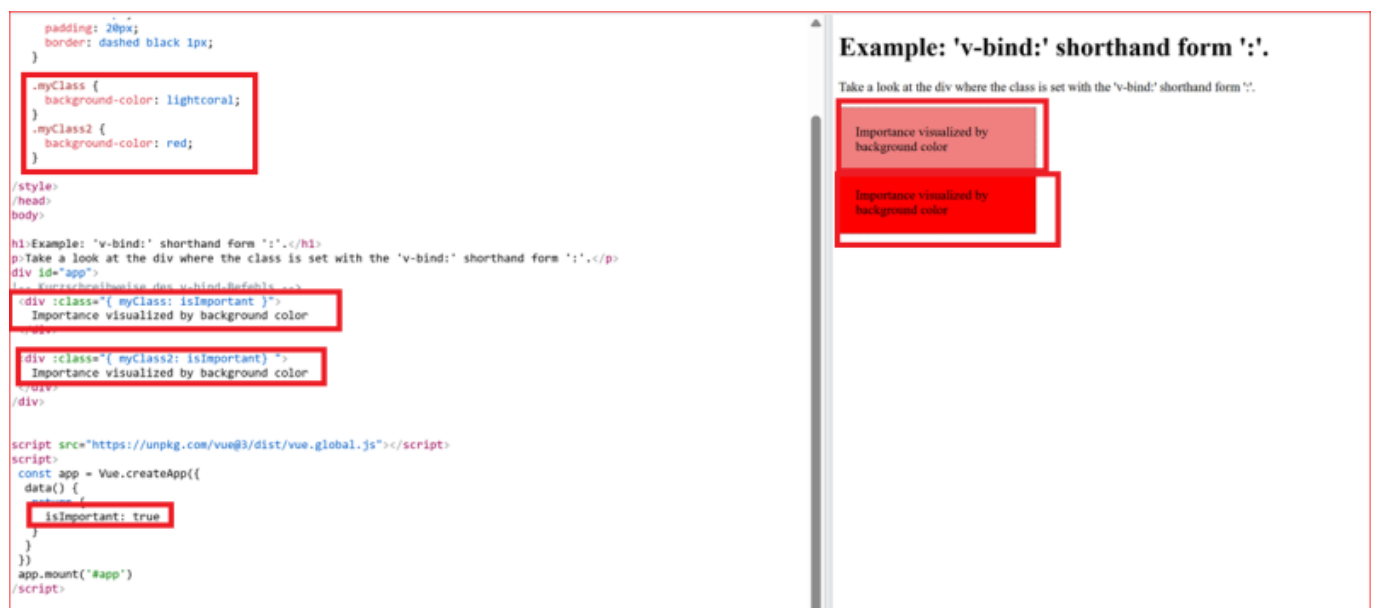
padding: 20px;
border: dashed black 1px;
}

.myClass {
background-color: lightcoral;
}
.myClass2 {
background-color: red;
}
/style>
/head>
body>

h1>Example: 'v-bind:' shorthand form ':'.</h1>
p>Take a look at the div where the class is set with the 'v-bind:' shorthand form ':'.</p>
div id="app">
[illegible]
<div :class="{ myClass: isImportant }">
Importance visualized by background color
</div>

<div :class="{ myClass2: isImportant} ">
Importance visualized by background color
</div>
/div>

script src="https://unpkg.com/vue@3/dist/vue.global.js"></script>
script>
const app = Vue.createApp({
data() {
return {
isImportant: true
}
}
})
app.mount('#app')
/script>

Example: 'v-bind:' shorthand form ':'.

Take a look at the div where the class is set with the 'v-bind:' shorthand form ':'.

Importance visualized by background color

Importance visualized by background color